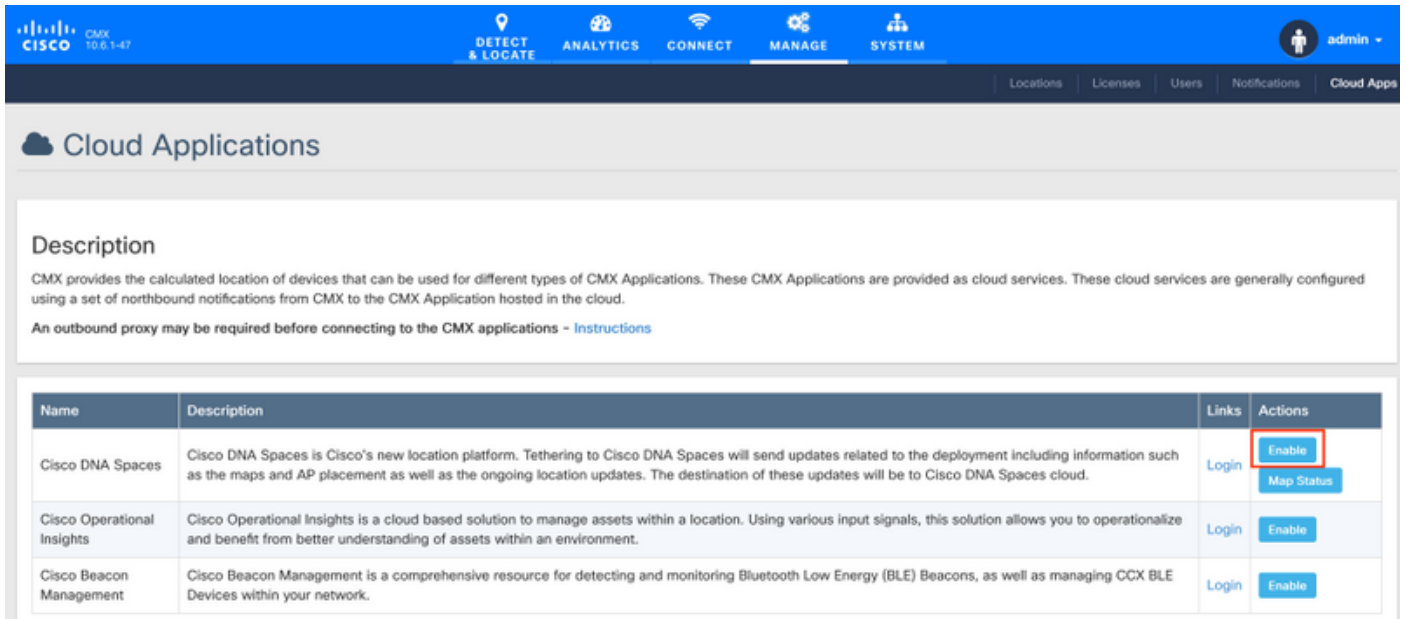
cisco CMX 10.6.1-47

DETECT & LOCATE ANALYTICS CONNECT MANAGE SYSTEM

admin

Locations Licenses Users Notifications Cloud Apps

Cloud Applications

Description

CMX provides the calculated location of devices that can be used for different types of CMX Applications. These CMX Applications are provided as cloud services. These cloud services are generally configured using a set of northbound notifications from CMX to the CMX Application hosted in the cloud.

An outbound proxy may be required before connecting to the CMX applications - Instructions

| Name | Description | Links | Actions |
|---|---|---|---|
| Cisco DNA Spaces | Cisco DNA Spaces is Cisco's new location platform. Tethering to Cisco DNA Spaces will send updates related to the deployment including information such as the maps and AP placement as well as the ongoing location updates. The destination of these updates will be to Cisco DNA Spaces cloud. | Login | Enable Map Status |
| Cisco Operational Insights | Cisco Operational Insights is a cloud based solution to manage assets within a location. Using various input signals, this solution allows you to operationalize and benefit from better understanding of assets within an environment. | Login | Enable |
| Cisco Beacon Management | Cisco Beacon Management is a comprehensive resource for detecting and monitoring Bluetooth Low Energy (BLE) Beacons, as well as managing CCX BLE Devices within your network. | Login | Enable |